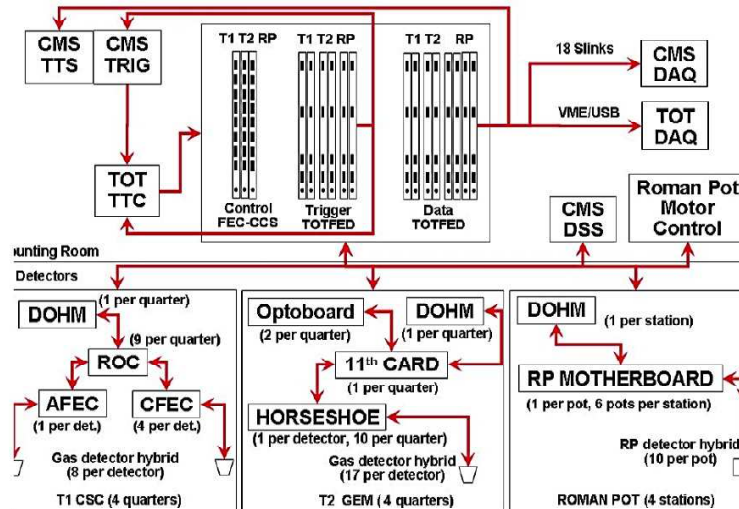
CMS TTS

CMS TRIG

T1 T2 RP

T1 T2 RP

T1 T2 RP

Control FEC-CCS

Trigger TOTFED

Data TOTFED

18 Slinks

CMS DAQ

VME/USB

TOT DAQ

TOT TTC

CMS DSS

Roman Pot Motor Control

ounting Room

Detectors

(1 per quarter)

DOHM

(9 per quarter)

ROC

AFEC

(1 per det.)

CFEC

(4 per det.)

Gas detector hybrid (8 per detector)

T1 CSC (4 quarters)

Optoboard

(2 per quarter)

DOHM

(1 per quarter)

11$^{th}$ CARD

(1 per quarter)

HORSESHOE

(1 per detector, 10 per quarter)

Gas detector hybrid (17 per detector)

T2 GEM (4 quarters)

DOHM

(1 per station)

RP MOTHERBOARD

(1 per pot, 6 pots per station)

RP detector hybrid (10 per pot)

ROMAN POT (4 stations)